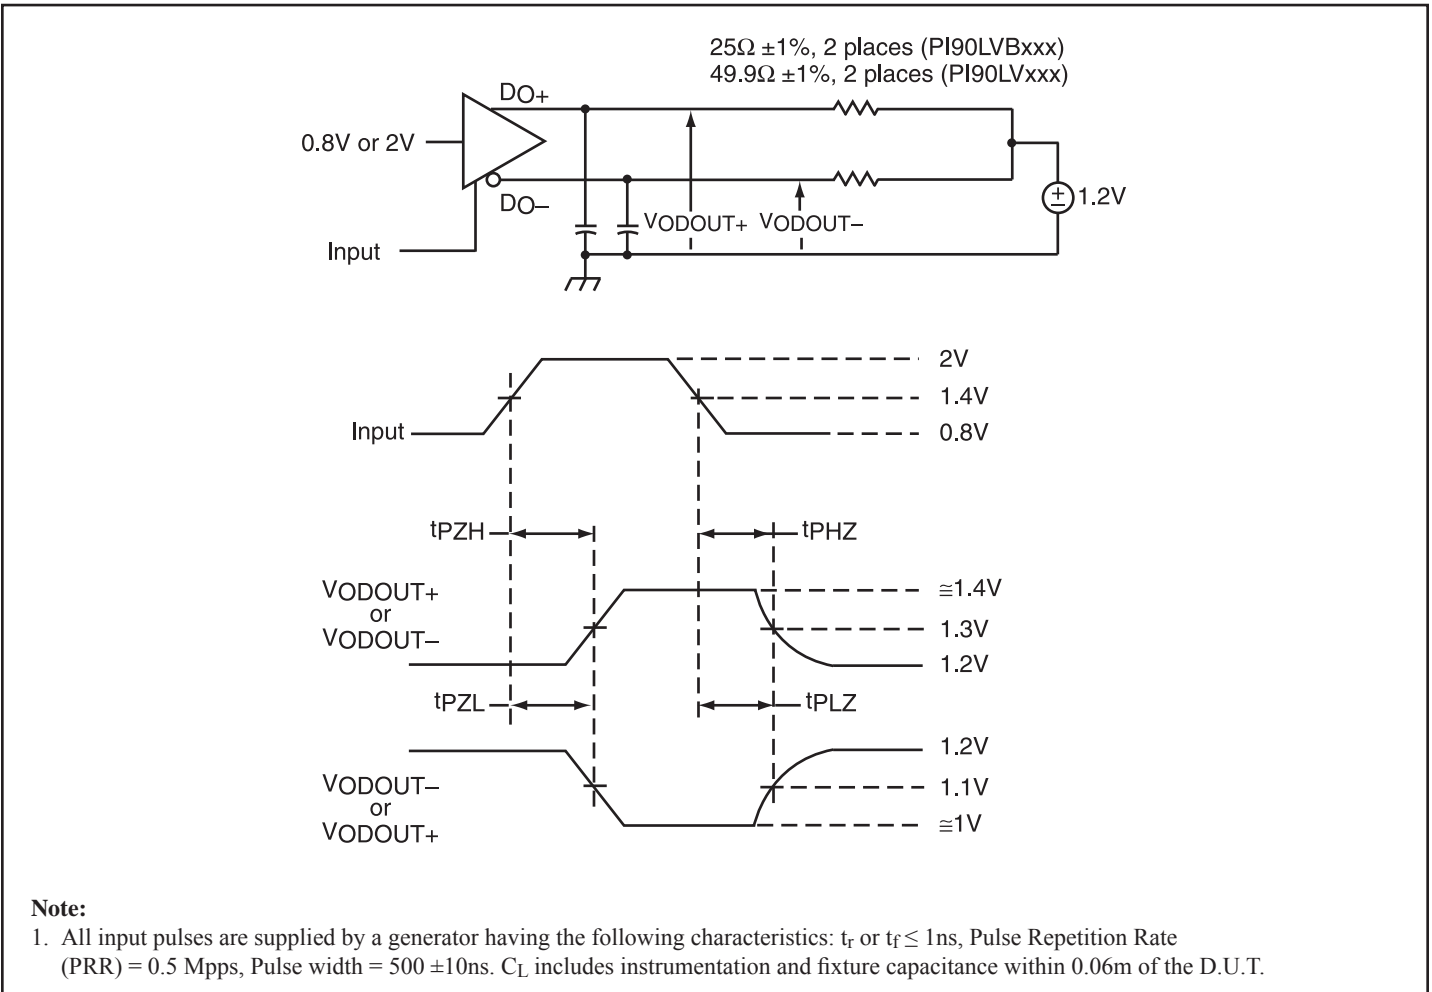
25Ω ±1%, 2 places (PI90LVBxxx)
49.9Ω ±1%, 2 places (PI90LVxxx)

DO+

0.8V or 2V

DO–

VODOUT+ VODOUT–

±1.2V

Input

2V

1.4V

Input

0.8V

tPZH

tPHZ

VODOUT+
or
VODOUT–

≅1.4V

1.3V

1.2V

tPZL

tPLZ

1.2V

VODOUT–
or
VODOUT+

1.1V

≅1V

**Note:**

1. All input pulses are supplied by a generator having the following characteristics: $t_r$ or $t_f \leq$ 1ns, Pulse Repetition Rate (PRR) = 0.5 Mpps, Pulse width = 500 ±10ns. $C_L$ includes instrumentation and fixture capacitance within 0.06m of the D.U.T.